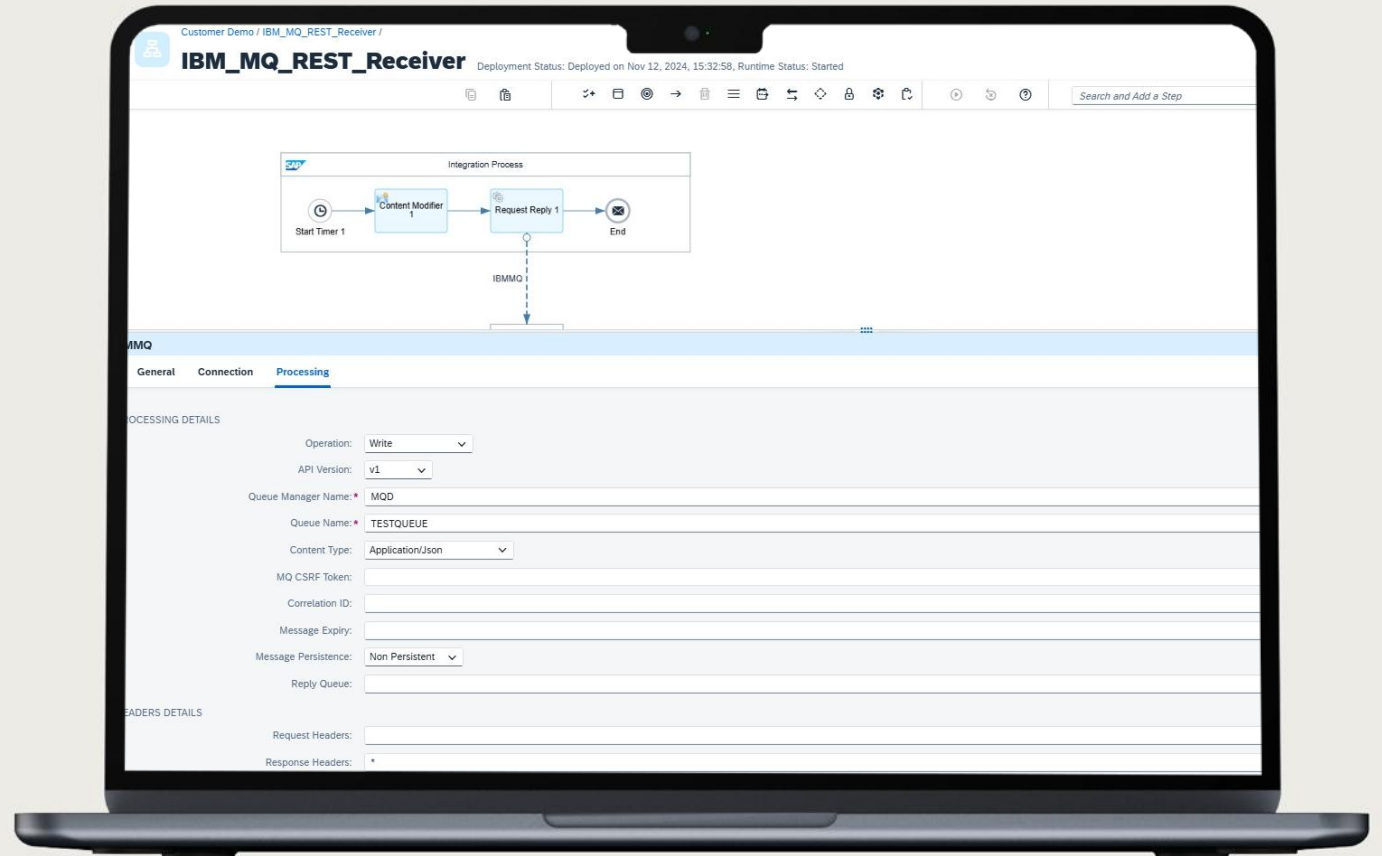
Customer Demo / IBM_MQ_REST_Receiver /

IBM_MQ_REST_Receiver Deployment Status: Deployed on Nov 12, 2024, 15:32:58, Runtime Status: Started

Search and Add a Step

SAP Integration Process

Start Timer 1

Content Modifier 1

Request Reply 1

End

IBMMQ

MMQ

General Connection Processing

OCESSING DETAILS

Operation: Write

API Version: v1

Queue Manager Name:* MQD

Queue Name:* TESTQUEUE

Content Type: Application/Json

MQ CSRF Token:

Correlation ID:

Message Expiry:

Message Persistence: Non Persistent

Reply Queue:

EADERS DETAILS

Request Headers:

Response Headers: *